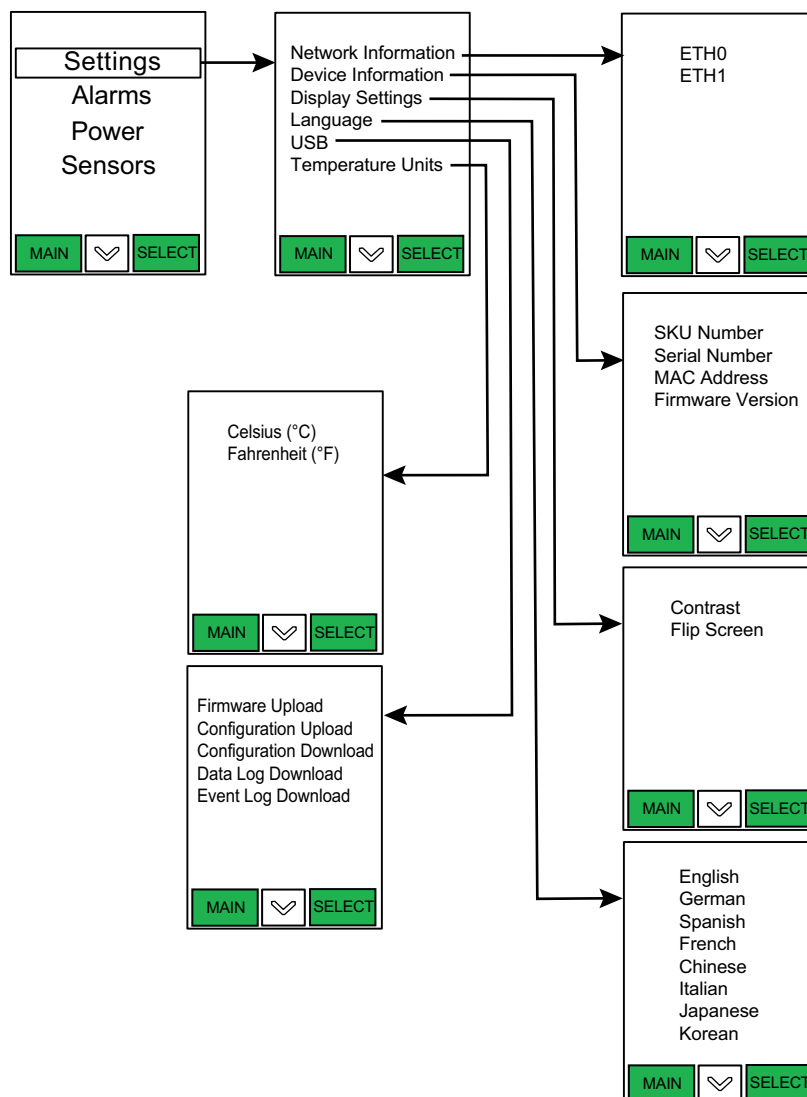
Settings
Alarms
Power
Sensors

MAIN SELECT

Network Information
Device Information
Display Settings
Language
USB
Temperature Units

MAIN SELECT

ETH0
ETH1

MAIN SELECT

SKU Number
Serial Number
MAC Address
Firmware Version

MAIN SELECT

Celsius (°C)
Fahrenheit (°F)

MAIN SELECT

Contrast
Flip Screen

MAIN SELECT

Firmware Upload
Configuration Upload
Configuration Download
Data Log Download
Event Log Download

MAIN SELECT

English
German
Spanish
French
Chinese
Italian
Japanese
Korean

MAIN SELECT